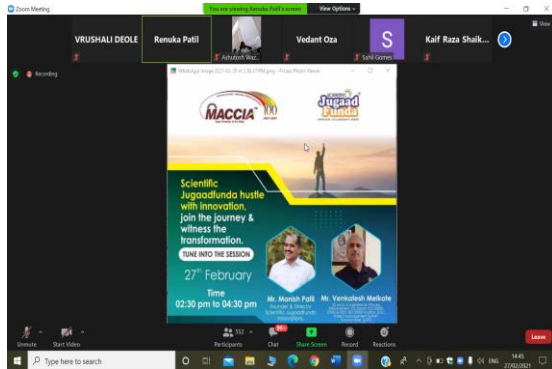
Zoom Meeting

You are viewing Renuka Patil's screen View Options

VRUSHALI DEOLE

Renuka Patil

Ashutosh Waz...

Vedant Oza

S

Sahil Gomes

Kaif Raza Shaik...

Recording

WhatsApp Image 2021-02-25 at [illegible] - Photos Photo Viewer

MACCIA 100

Jugaad Funda

Scientific Jugaadfunda hustle with innovation, join the journey & witness the transformation.

TUNE INTO THE SESSION

27th February

Time
02:30 pm to 04:30 pm

Mr. Manish Patil
Founder & Director
Scientific Jugaadfunda Innovations

Mr. Venkatesh Melkote
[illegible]

Unmute

Start Video

Participants 152

Chat

Share Screen

Record

Reactions

Leave

Type here to search

14:45
27/02/2021